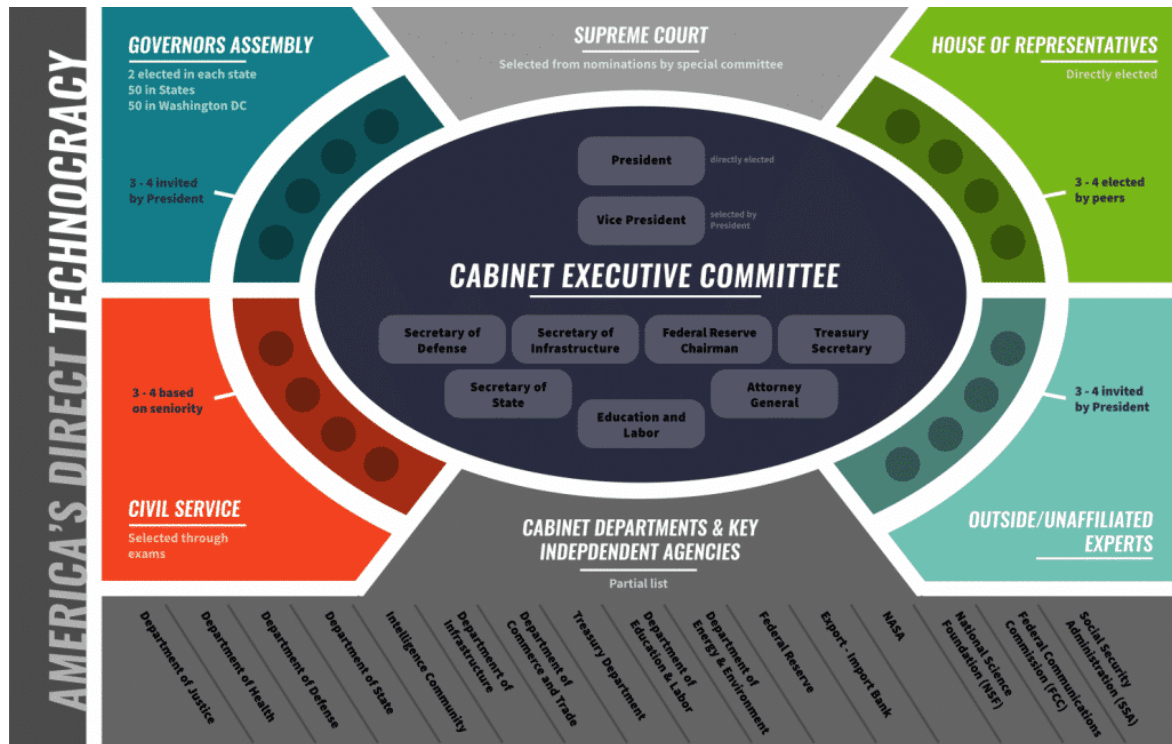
AMERICA'S DIRECT TECHNOCRACY

GOVERNORS ASSEMBLY
2 elected in each state
50 in States
50 in Washington DC

3 - 4 invited by President

SUPREME COURT
Selected from nominations by special committee

HOUSE OF REPRESENTATIVES
Directly elected

3 - 4 elected by peers

President
directly elected

Vice President
selected by President

CABINET EXECUTIVE COMMITTEE

Secretary of Defense
Secretary of Infrastructure
Federal Reserve Chairman
Treasury Secretary
Secretary of State
Attorney General
Education and Labor

3 - 4 based on seniority

3 - 4 invited by President

CIVIL SERVICE
Selected through exams

CABINET DEPARTMENTS & KEY INDEPDENDENT AGENCIES
Partial list

OUTSIDE/UNAFFILIATED EXPERTS

Department of Justice
Department of Health
Department of Defense
Department of State
Intelligence Community
Department of Infrastructure
Department of Commerce and Trade
Treasury Department
Department of Education & Labor
Department of Energy & Environment
Federal Reserve
Export - Import Bank
NASA
National Science Foundation (NSF)
Federal Communications Commission (FCC)
Social Security Administration (SSA)